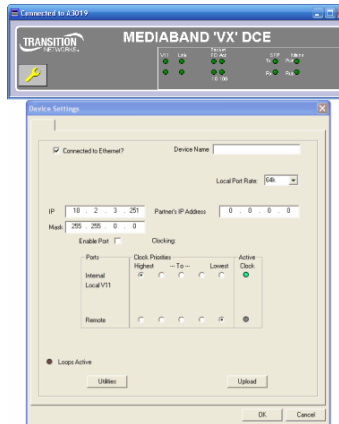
Connected to A3019

TRANSITION NETWORKS

MEDIABAND 'VX' DCE

V11 Link

Fibre TD Act 10 100

STP Tx Rx

Alarm Rx Rx

Device Settings

Connected to Ethernet?

Device Name

Local Port Rate: 64k

IP 10 . 2 . 3 . 251

Partner's IP Address 0 . 0 . 0 . 0

Mask 255 . 255 . 0 . 0

Enable Port

Clocking:

Ports

Clock Priorities

Highest -- To -- Lowest

Active Clock

Internal

Local V11

Remote

Loops Active

Utilities

Upload

OK

Cancel